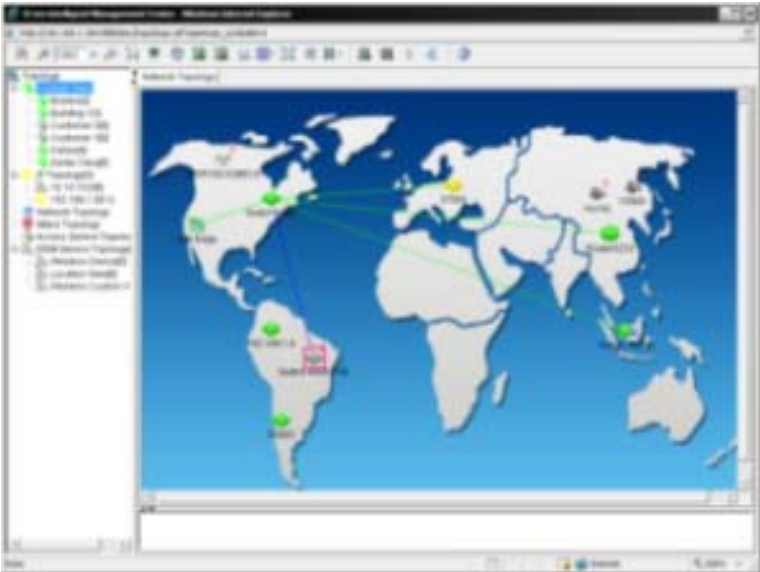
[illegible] Intelligent Management Center - Windows Internet Explorer

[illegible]

Topology
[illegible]
Building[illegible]
Building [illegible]
Customer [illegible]
Customer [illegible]
Default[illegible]
Sales Cloud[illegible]
IP Topology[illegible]
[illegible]
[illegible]
Network Topology
Alarm Topology
Access Device Topology
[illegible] Device Topology
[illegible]
Location Detail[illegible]
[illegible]

Network Topology

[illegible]

Internet
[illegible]